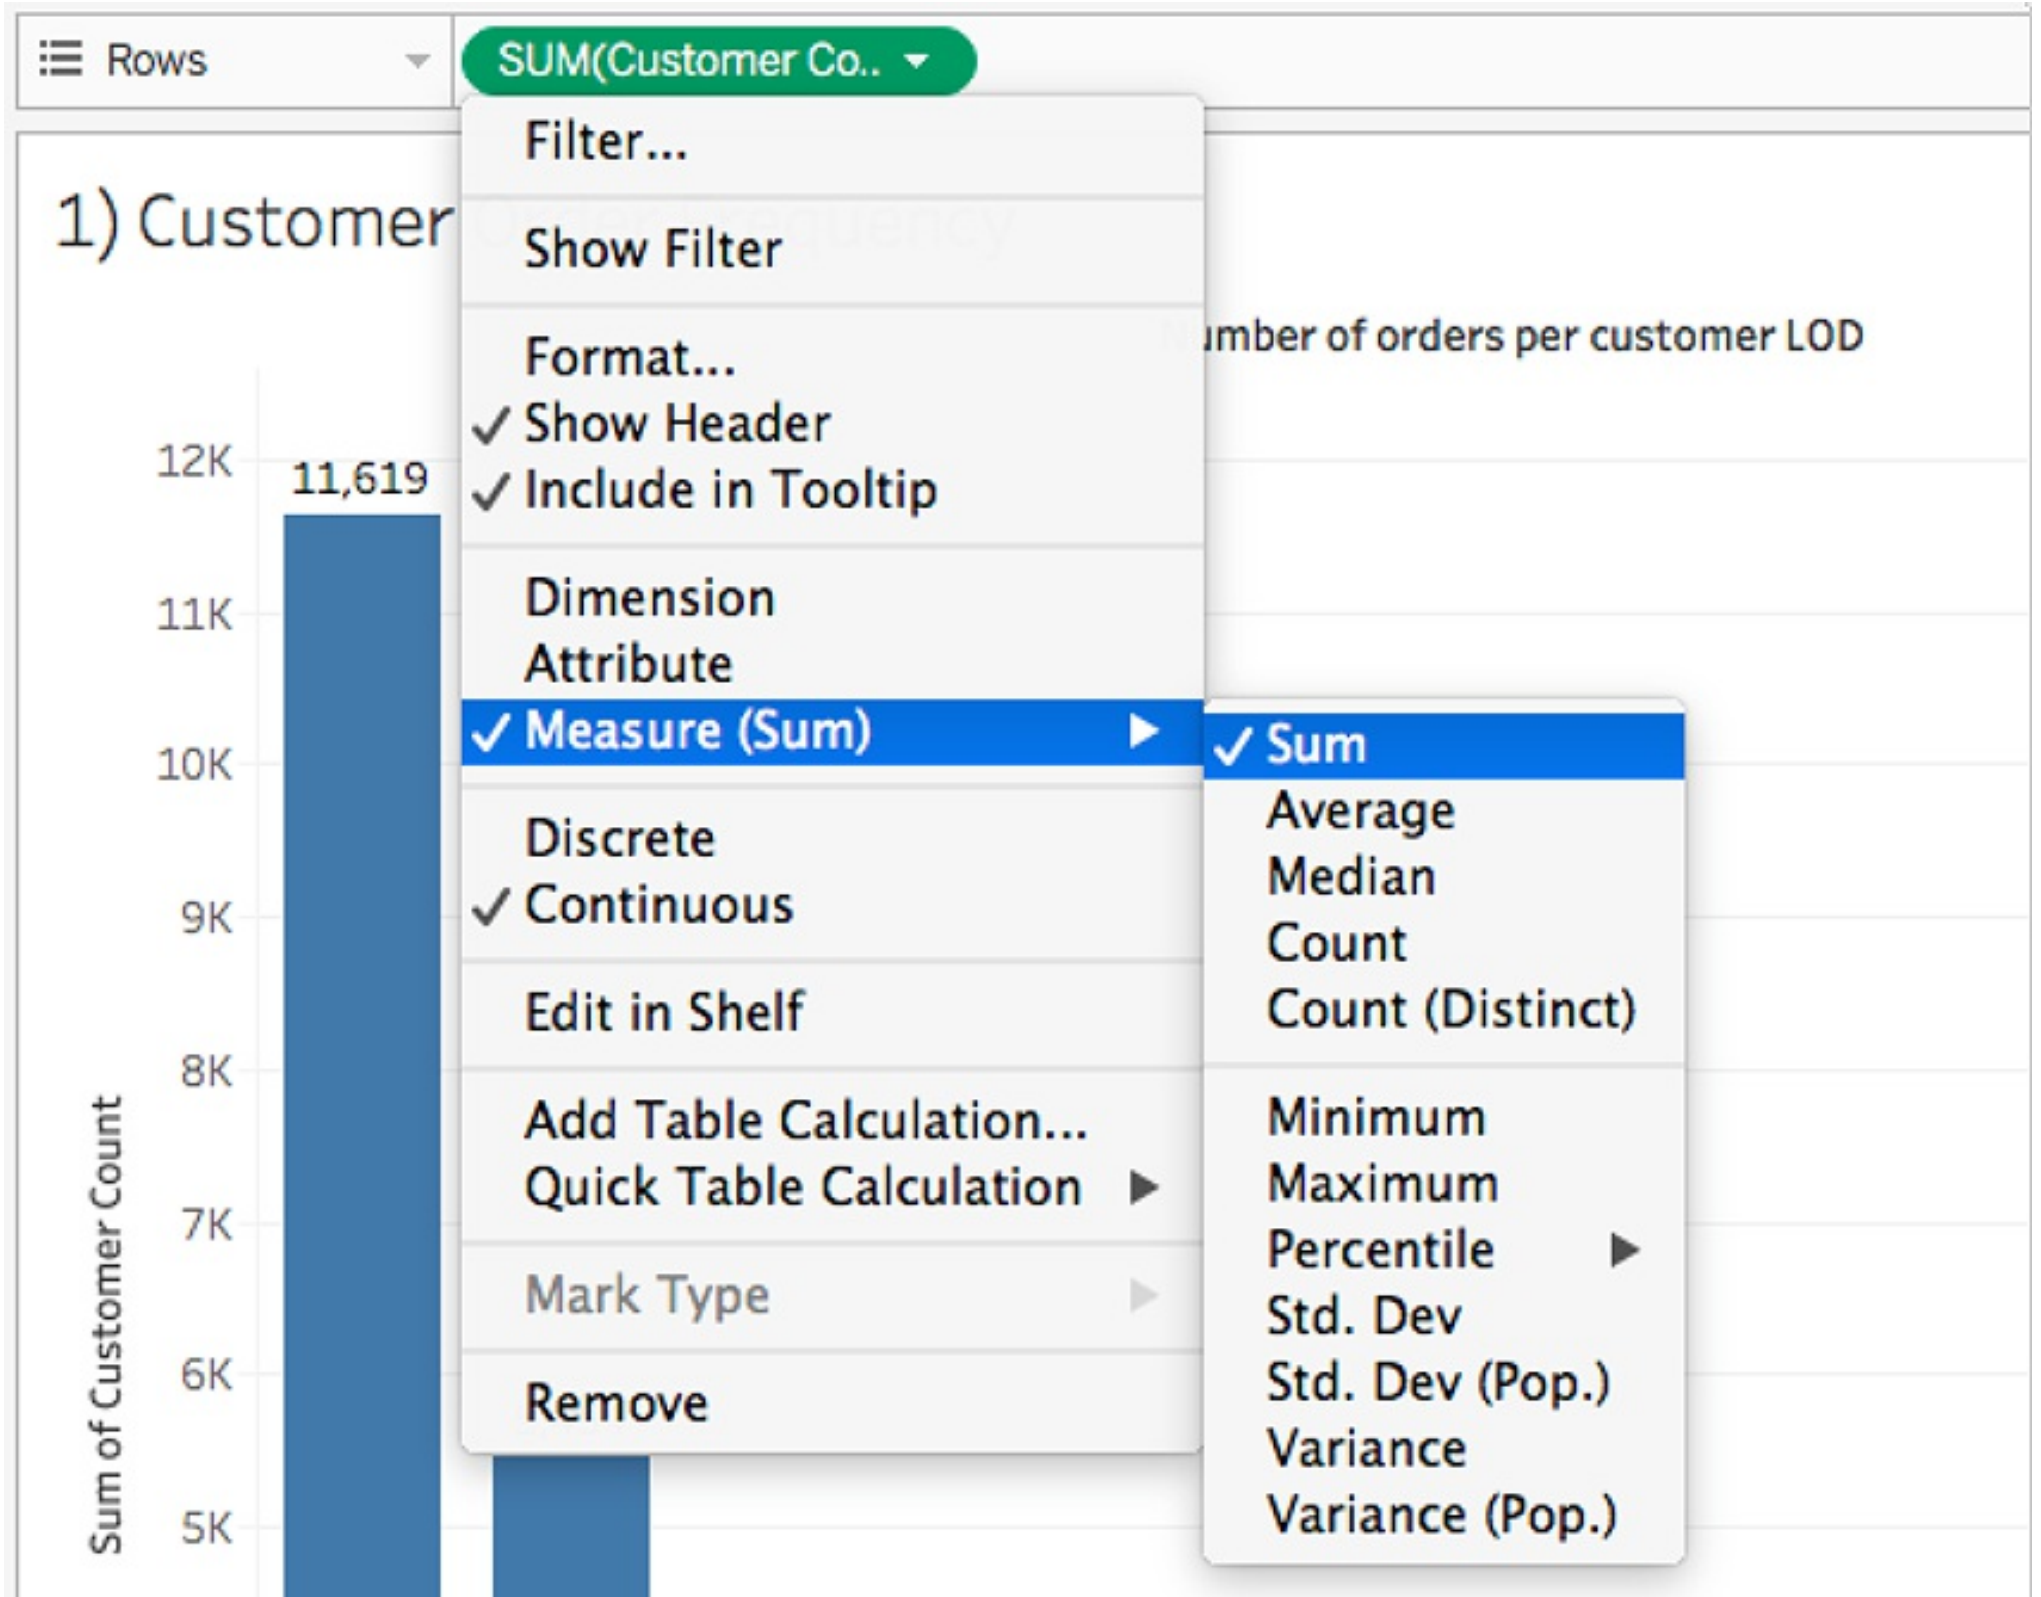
Rows

SUM(Customer Co..

1) Customer

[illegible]umber of orders per customer LOD

12K
11K
10K
9K
8K
7K
6K
5K

Sum of Customer Count

11,619

Filter...

Show Filter

Format...
✓ Show Header
✓ Include in Tooltip

Dimension
Attribute
✓ Measure (Sum)

Discrete
✓ Continuous

Edit in Shelf

Add Table Calculation...
Quick Table Calculation

Mark Type

Remove

✓ Sum
Average
Median
Count
Count (Distinct)

Minimum
Maximum
Percentile
Std. Dev
Std. Dev (Pop.)
Variance
Variance (Pop.)